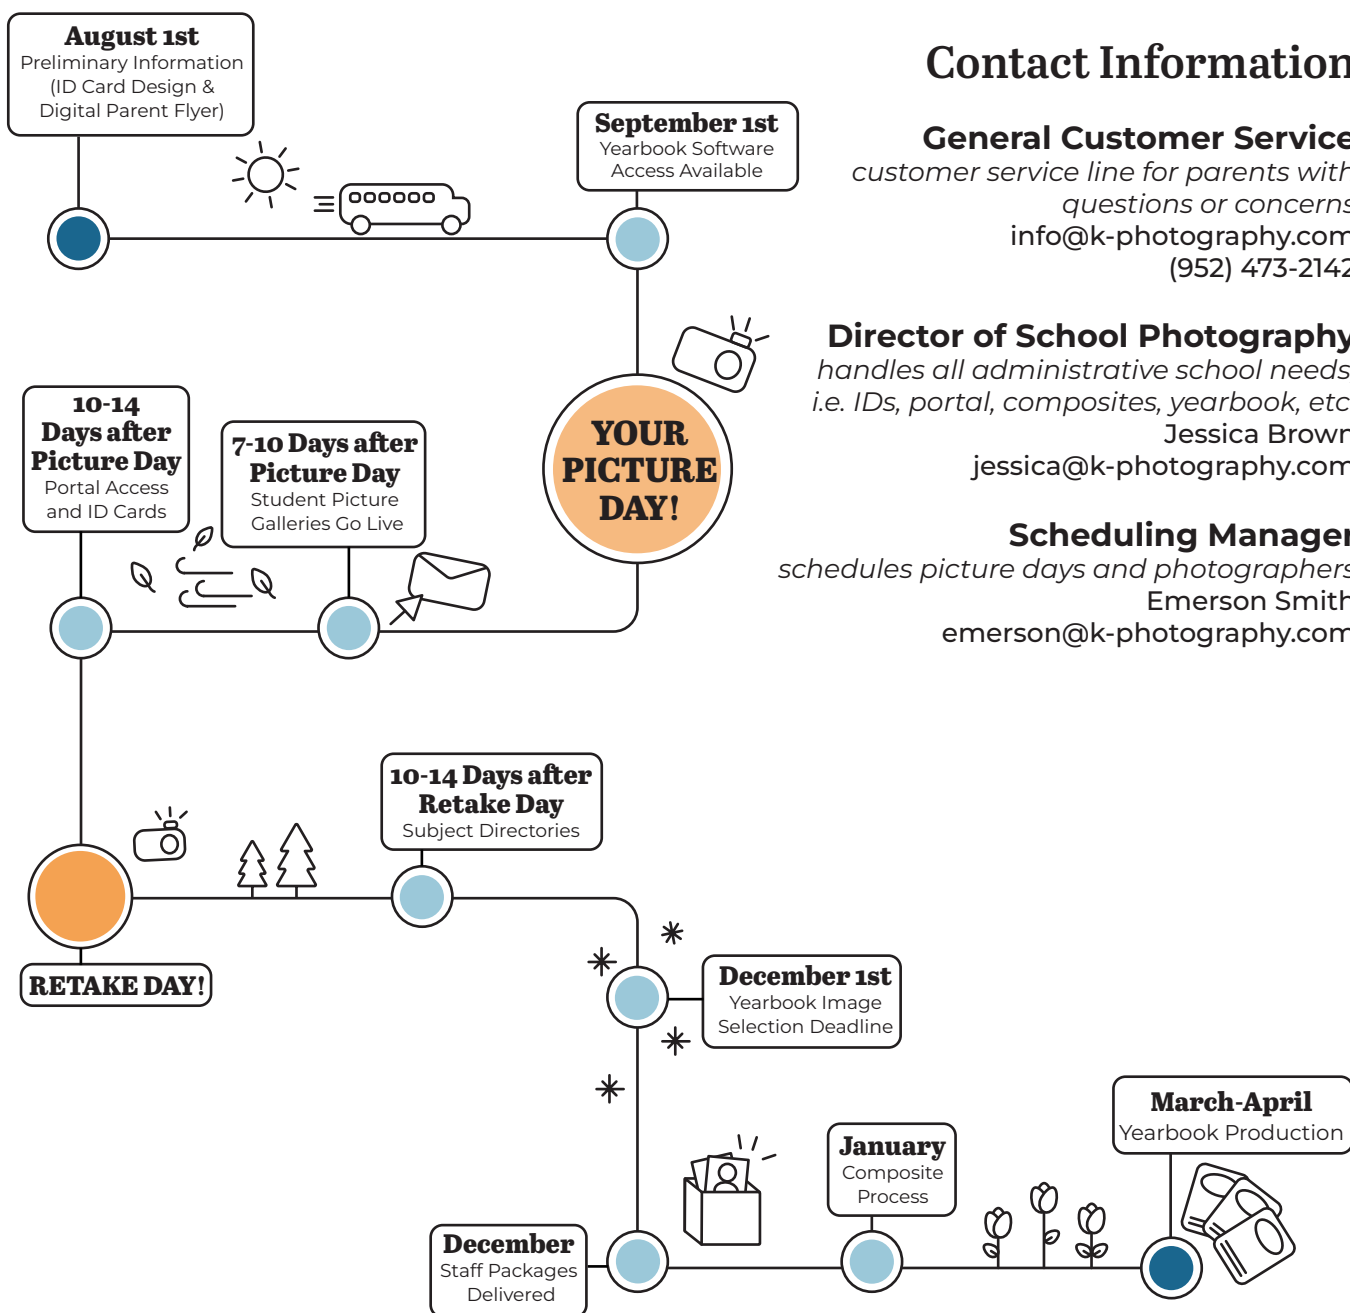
August 1st
Preliminary Information (ID Card Design & Digital Parent Flyer)

September 1st
Yearbook Software Access Available

YOUR PICTURE DAY!

10-14 Days after Picture Day
Portal Access and ID Cards

7-10 Days after Picture Day
Student Picture Galleries Go Live

RETAKE DAY!

10-14 Days after Retake Day
Subject Directories

December 1st
Yearbook Image Selection Deadline

December
Staff Packages Delivered

January
Composite Process

March-April
Yearbook Production

Contact Information

General Customer Service
customer service line for parents with questions or concerns
info@k-photography.com
(952) 473-2142

Director of School Photography
handles all administrative school needs i.e. IDs, portal, composites, yearbook, etc
Jessica Brown
jessica@k-photography.com

Scheduling Manager
schedules picture days and photographers
Emerson Smith
emerson@k-photography.com